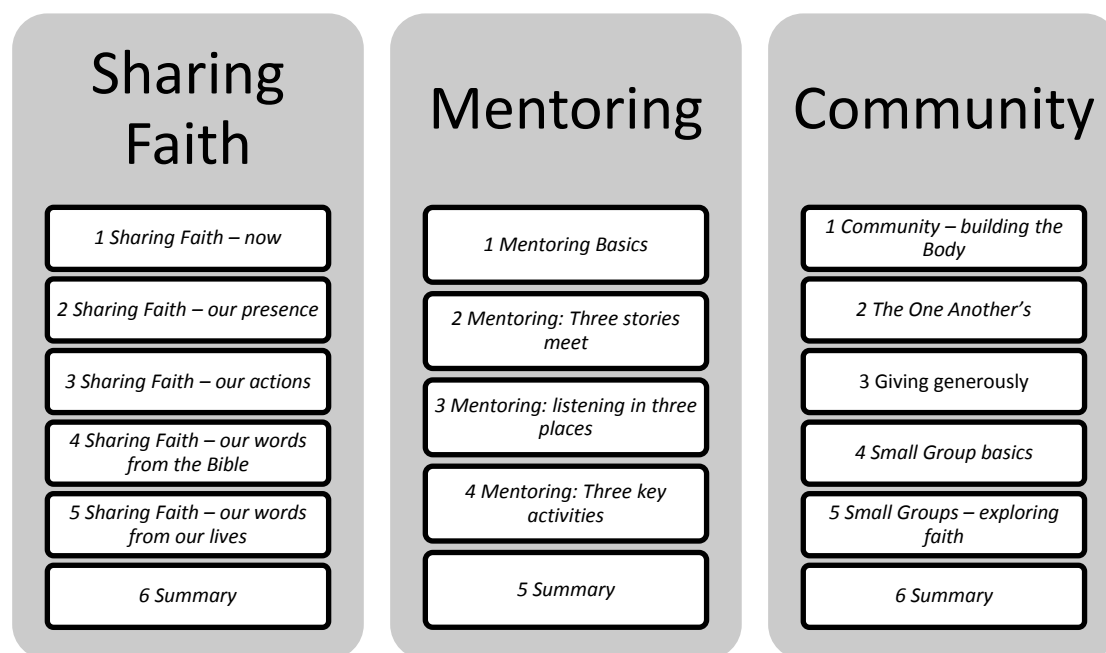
Sharing Faith

1 Sharing Faith – now

2 Sharing Faith – our presence

3 Sharing Faith – our actions

4 Sharing Faith – our words from the Bible

5 Sharing Faith – our words from our lives

6 Summary

Mentoring

1 Mentoring Basics

2 Mentoring: Three stories meet

3 Mentoring: listening in three places

4 Mentoring: Three key activities

5 Summary

Community

1 Community – building the Body

2 The One Another's

3 Giving generously

4 Small Group basics

5 Small Groups – exploring faith

6 Summary